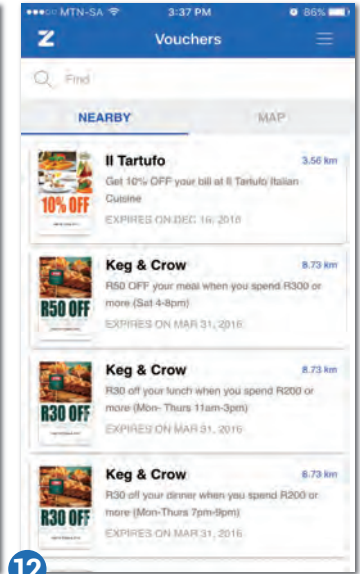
●●●○○ MTN-SA 3:37 PM 86%

Z Vouchers

Find

NEARBY MAP

10% OFF

Il Tartufo 3.56 km

Get 10% OFF your bill at Il Tartufo Italian Cuisine

EXPIRES ON DEC 16, 2016

R50 OFF

Keg & Crow 8.73 km

R50 OFF your meal when you spend R300 or more (Sat 4-8pm)

EXPIRES ON MAR 31, 2016

R30 OFF

Keg & Crow 8.73 km

R30 off your lunch when you spend R200 or more (Mon- Thurs 11am-3pm)

EXPIRES ON MAR 31, 2016

R30 OFF

Keg & Crow 8.73 km

R30 off your dinner when you spend R200 or more (Mon-Thurs 7pm-9pm)

EXPIRES ON MAR 31, 2016

12